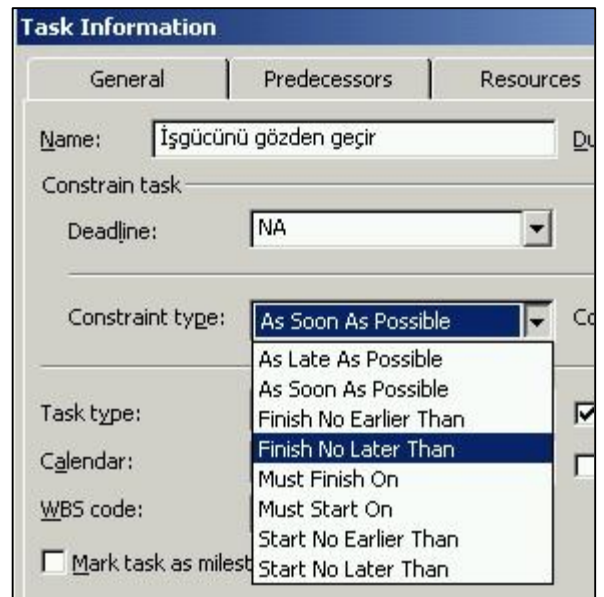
Task Information

General | Predecessors | Resources

Name: İşgücünü gözden geçir Du

Constrain task

Deadline: NA

Constraint type: As Soon As Possible Co

As Late As Possible
As Soon As Possible
Finish No Earlier Than
Finish No Later Than
Must Finish On
Must Start On
Start No Earlier Than
Start No Later Than

Task type:

Calendar:

WBS code:

Mark task as milest